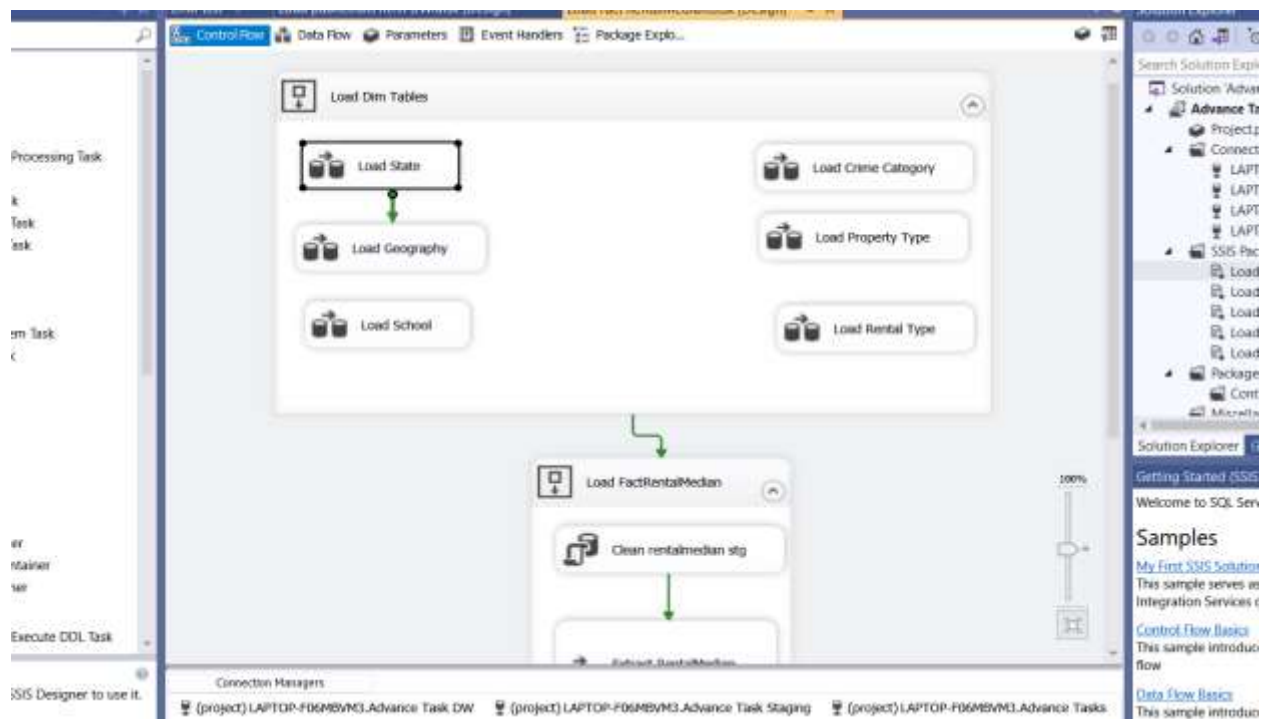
Control Flow
Data Flow
Parameters
Event Handlers
Package Explo...

Processing Task
k
Task
ask
em Task
er
ntainer
ner
Execute DDL Task
SSIS Designer to use it.

Load Dim Tables
Load State
Load Crime Category
Load Geography
Load Property Type
Load School
Load Rental Type

Load FactRentalMedian
Clean rentalmedian stg
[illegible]

100%

Connection Managers
(project) LAPTOP-F06MBVM3.Advance Task DW
(project) LAPTOP-F06MBVM3.Advance Task Staging
(project) LAPTOP-F06MBVM3.Advance Tasks

Solution Explorer
Search Solution Expl
Solution 'Advan
Advance Ta
Project.p
Connect
LAPT
LAPT
LAPT
LAPT
SSIS Pac
Load
Load
Load
Load
Load
Package
Cont
Miscella
Solution Explorer

Getting Started (SSIS
Welcome to SQL Serv
Samples
My First SSIS Solution
This sample serves as
Integration Services c
Control Flow Basics
This sample introduc
flow
Data Flow Basics
This sample introduc